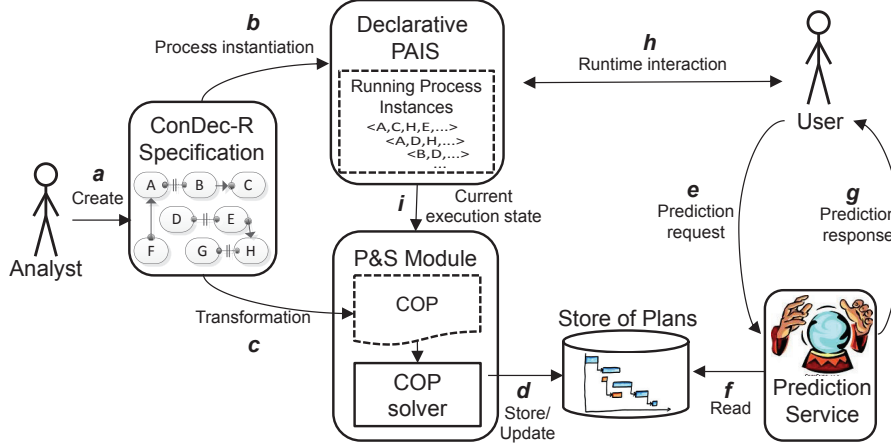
b
Process instantiation

Declarative PAIS

Running Process Instances
<A,C,H,E,...>
<A,D,H,...>
<B,D,...>
...

h
Runtime interaction

User

a
Create

Analyst

ConDec-R Specification

A B C
D E
F G H

i
Current execution state

e
Prediction request

g
Prediction response

P&S Module

COP

COP solver

Transformation

c

Store of Plans

d
Store/ Update

f
Read

Prediction Service